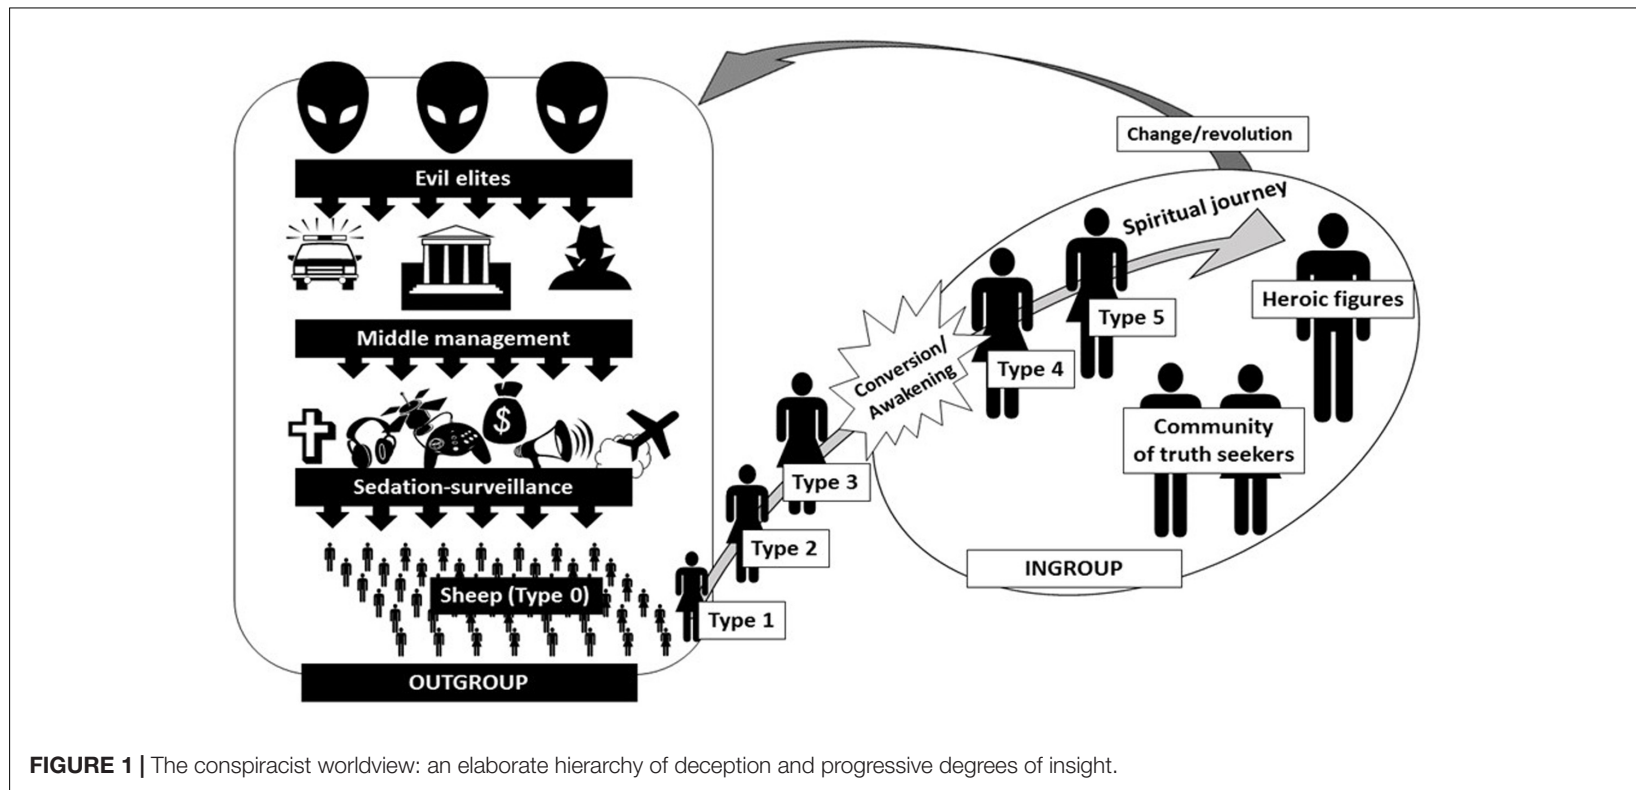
Change/revolution

Evil elites

Middle management

Sedation-surveillance

Sheep (Type 0)

OUTGROUP

Type 1

Type 2

Type 3

Conversion/ Awakening

Type 4

Type 5

Spiritual journey

Heroic figures

Community of truth seekers

INGROUP

**FIGURE 1 |** The conspiracist worldview: an elaborate hierarchy of deception and progressive degrees of insight.